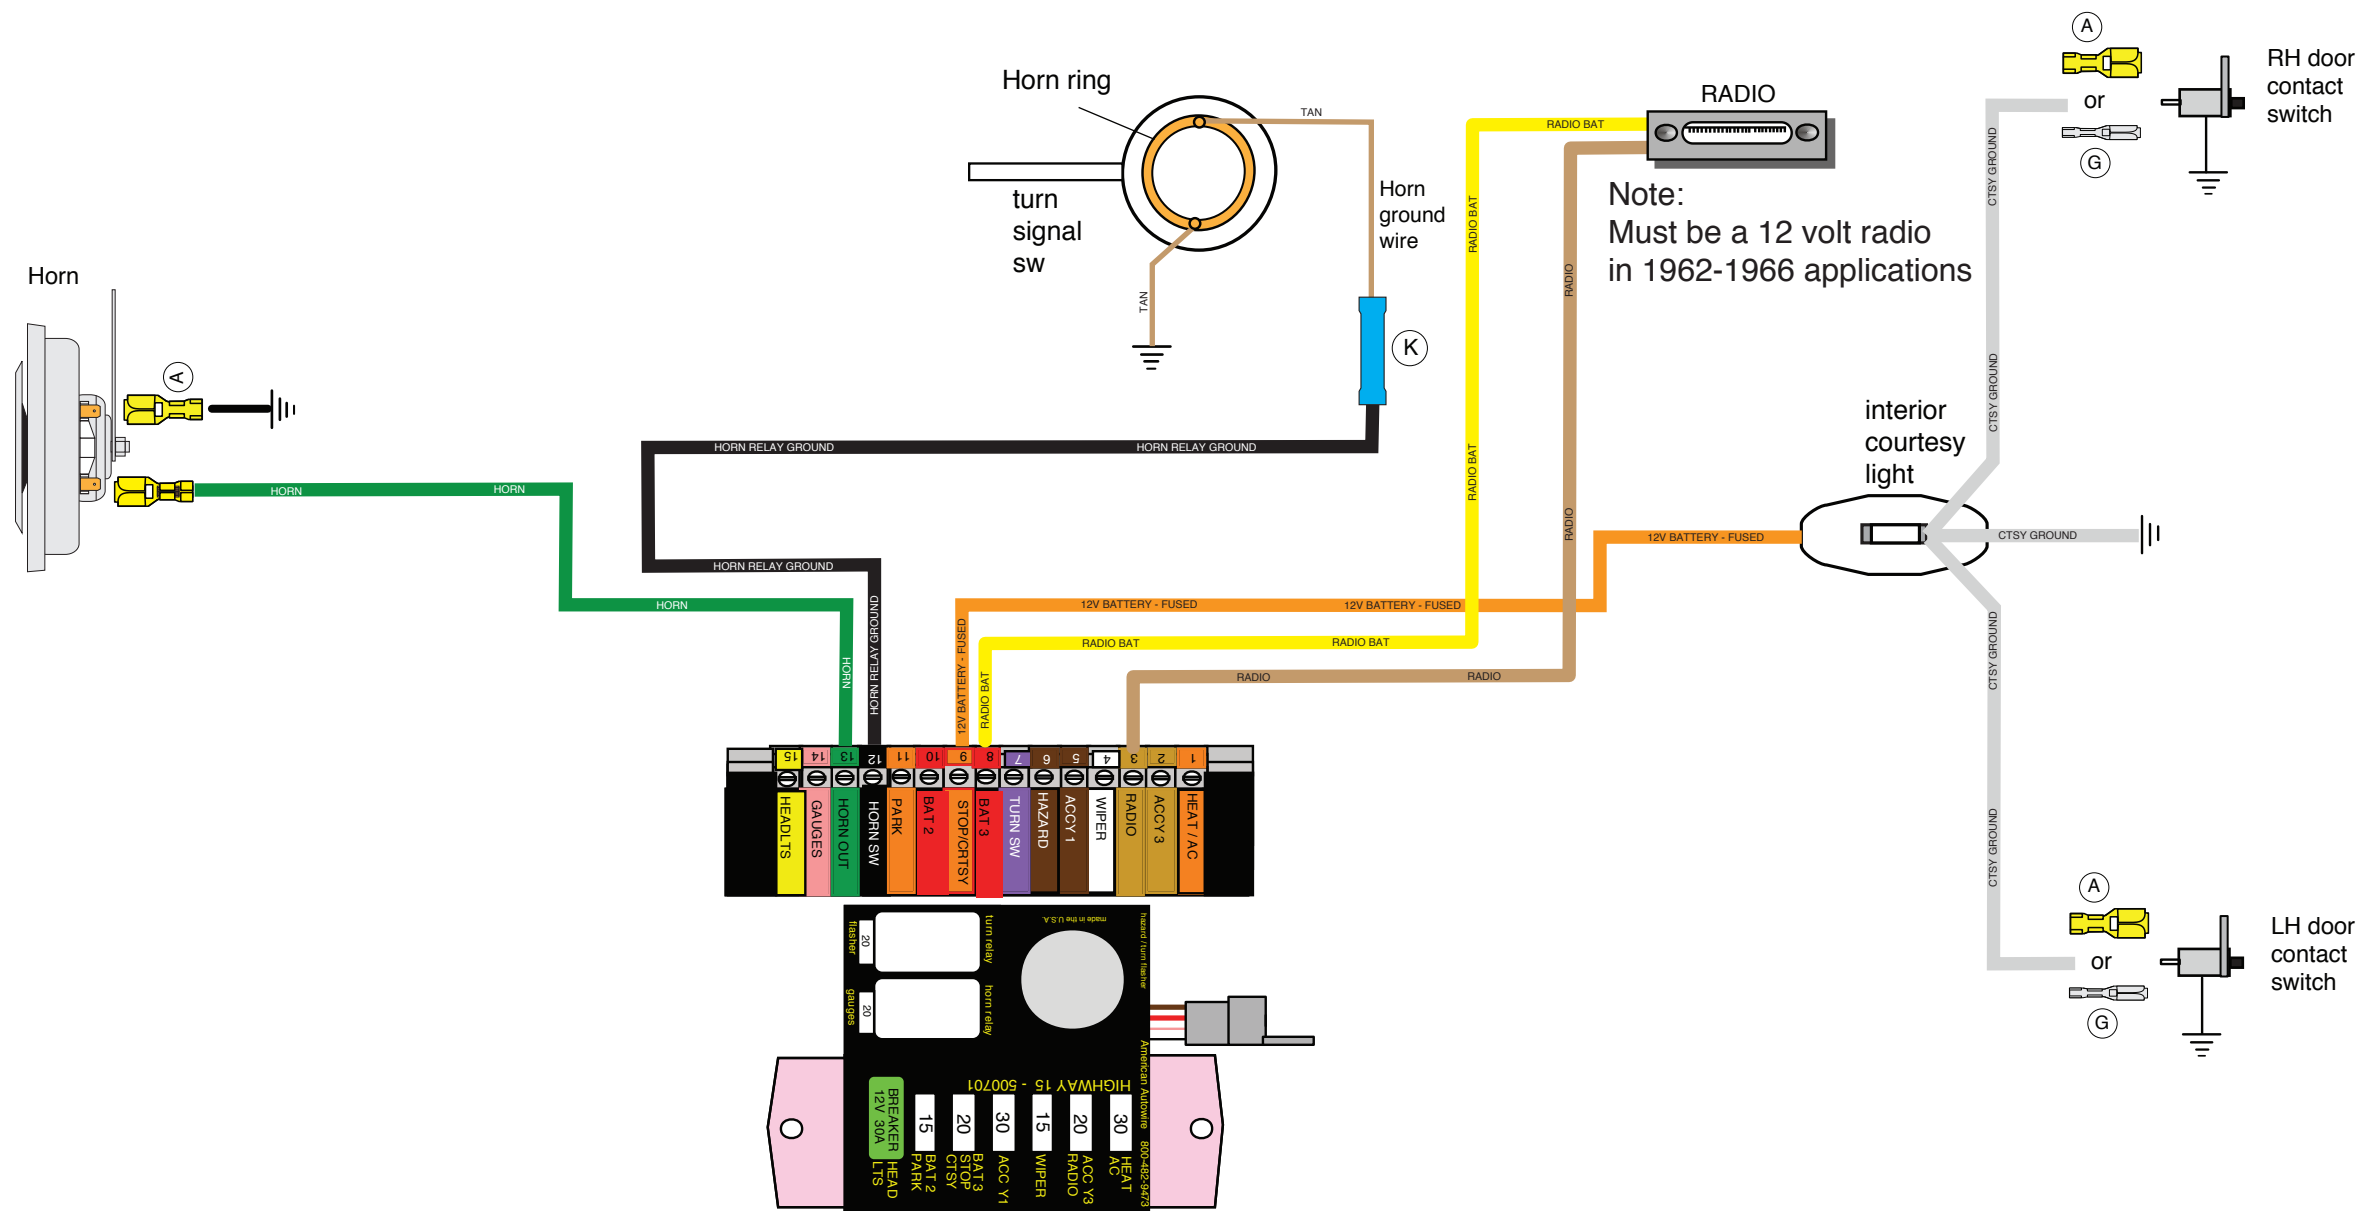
Horn ring

turn signal sw

TAN

TAN

Horn ground wire

K

RADIO

RADIO BAT

Note:
Must be a 12 volt radio in 1962-1966 applications

A

or

G

RH door contact switch

CTSY GROUND

Horn

A

HORN

HORN

HORN RELAY GROUND

HORN RELAY GROUND

HORN RELAY GROUND

HORN

HORN RELAY GROUND

RADIO BAT

RADIO BAT

RADIO

RADIO

interior courtesy light

12V BATTERY - FUSED

CTSY GROUND

CTSY GROUND

12V BATTERY - FUSED

12V BATTERY - FUSED

12V BATTERY - FUSED

RADIO BAT

RADIO BAT

RADIO BAT

RADIO

RADIO

CTSY GROUND

CTSY GROUND

A

or

G

LH door contact switch

15 14 13 12 11 10 9 8 7 6 5 4 3 2 1

HEADLTS

GAUGES

HORN OUT

HORN SW

PARK

BAT 2

STOP/CRTSY

BAT 3

TURN SW

HAZARD

ACCY 1

WIPER

RADIO

ACCY 3

HEAT / AC

flasher

20

turn relay

made in the U.S.A.

hazard / turn flasher

gauges

20

horn relay

American Autowire

HIGHWAY 15 - 500701

800-482-9473

BREAKER 12V 30A

HEAD LTS

15

BAT 2 PARK

20

BAT 3 STOP CTSY

30

ACC Y1

15

WIPER

20

ACC Y3 RADIO

30

HEAT AC